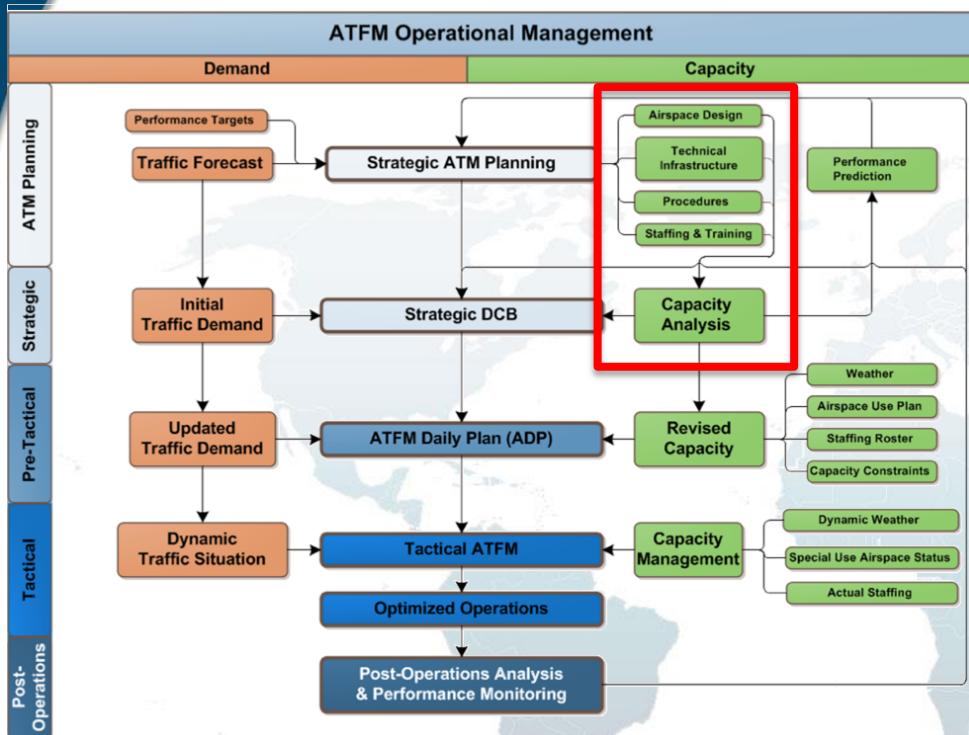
ATFM Operational Management

Demand

Capacity

ATM Planning

Strategic

Pre-Tactical

Tactical

Post-Operations

Performance Targets

Traffic Forecast

Strategic ATM Planning

Airspace Design

Technical Infrastructure

Procedures

Staffing & Training

Performance Prediction

Initial Traffic Demand

Strategic DCB

Capacity Analysis

Weather

Airspace Use Plan

Staffing Roster

Capacity Constraints

Updated Traffic Demand

ATFM Daily Plan (ADP)

Revised Capacity

Dynamic Weather

Special Use Airspace Status

Actual Staffing

Dynamic Traffic Situation

Tactical ATFM

Capacity Management

Optimized Operations

Post-Operations Analysis & Performance Monitoring